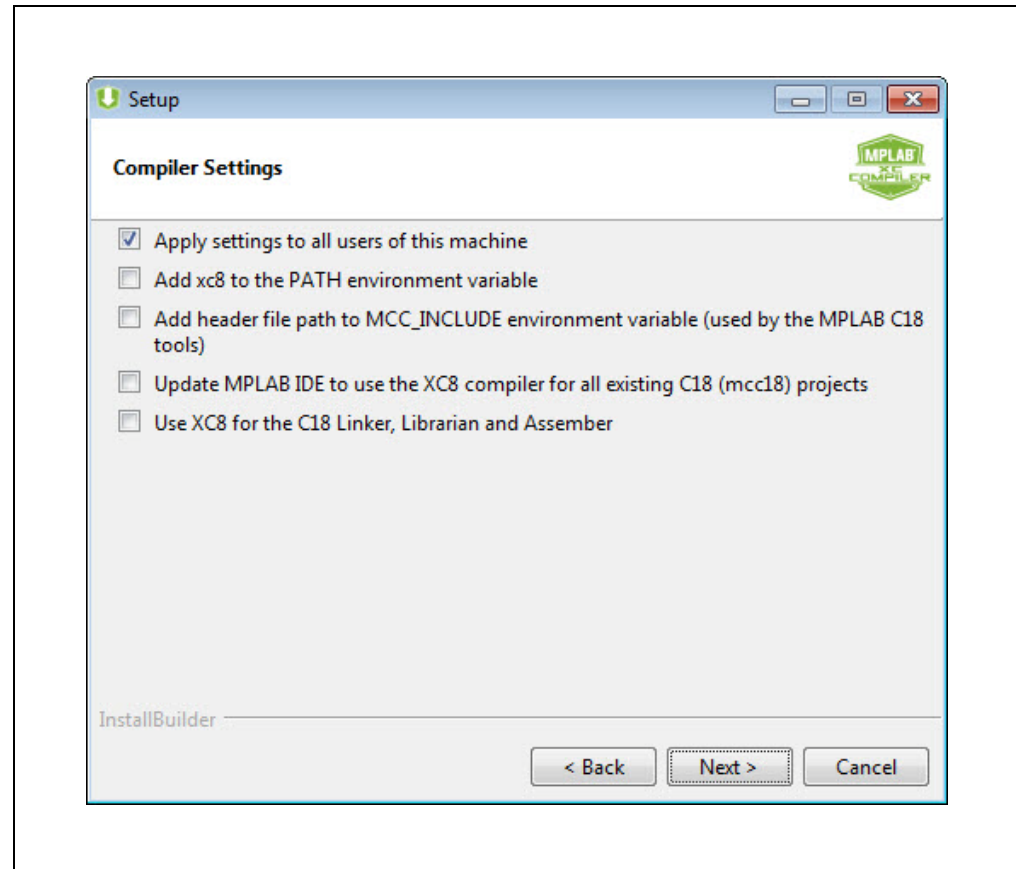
Setup

Compiler Settings

MPLAB XC COMPILER

Apply settings to all users of this machine

Add xc8 to the PATH environment variable

Add header file path to MCC_INCLUDE environment variable (used by the MPLAB C18 tools)

Update MPLAB IDE to use the XC8 compiler for all existing C18 (mcc18) projects

Use XC8 for the C18 Linker, Librarian and Assember

InstallBuilder

< Back

Next >

Cancel